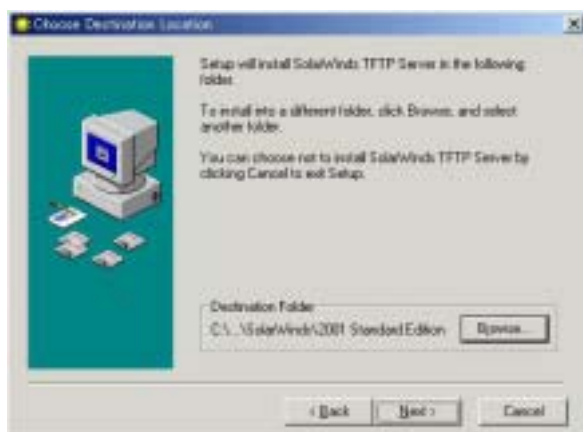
Choose Destination Location

Setup will install SolarWinds TFTP Server in the following folder.

To install into a different folder, click Browse, and select another folder.

You can choose not to install SolarWinds TFTP Server by clicking Cancel to exit Setup.

Destination Folder

C:\...\SolarWinds\2001 Standard Edition

Browse...

< Back

Next >

Cancel